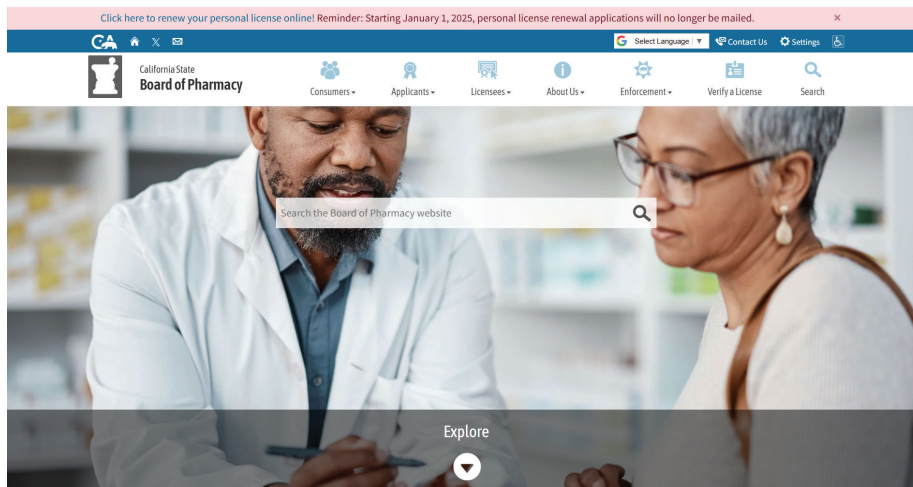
Click here to renew your personal license online! Reminder: Starting January 1, 2025, personal license renewal applications will no longer be mailed. ×

CA

Select Language ▼ Contact Us Settings

California State
Board of Pharmacy

Consumers ▾ Applicants ▾ Licensees ▾ About Us ▾ Enforcement ▾ Verify a License Search

Search the Board of Pharmacy website

Explore